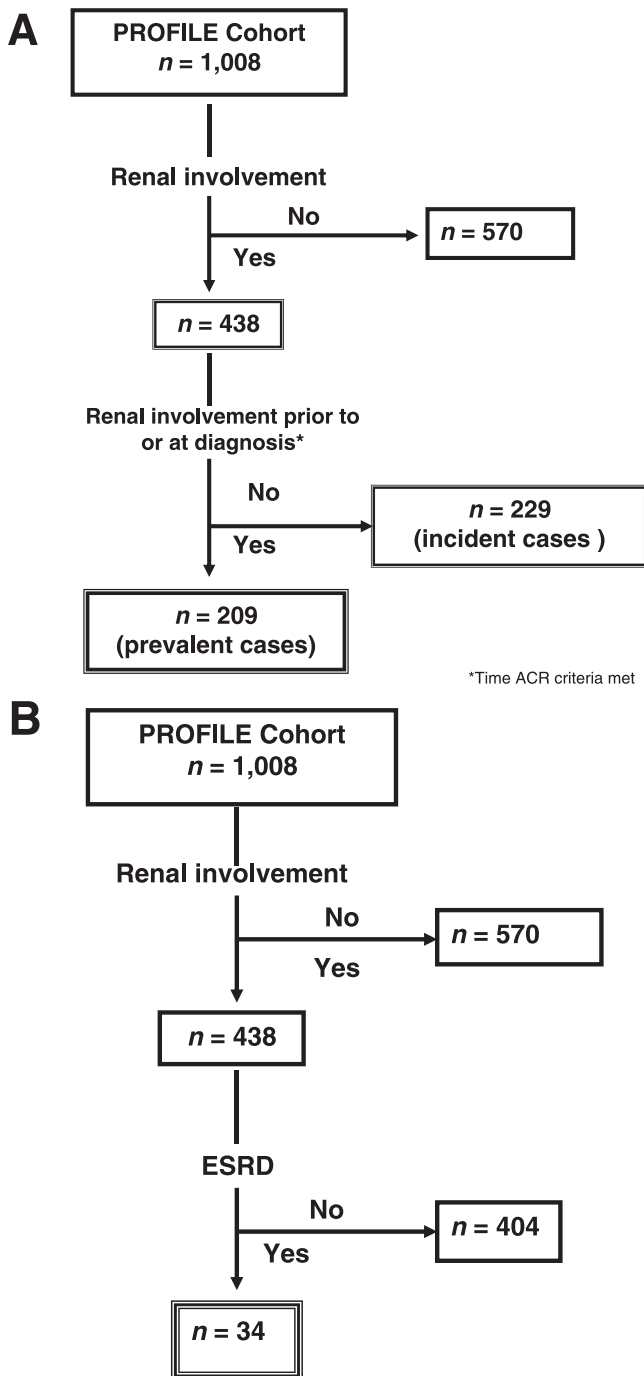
A

PROFILE Cohort
$n = 1,008$

Renal involvement

No

$n = 570$

Yes

$n = 438$

Renal involvement prior to or at diagnosis*

No

$n = 229$
(incident cases )

Yes

$n = 209$
(prevalent cases)

*Time ACR criteria met

B

PROFILE Cohort
$n = 1,008$

Renal involvement

No

$n = 570$

Yes

$n = 438$

ESRD

No

$n = 404$

Yes

$n = 34$